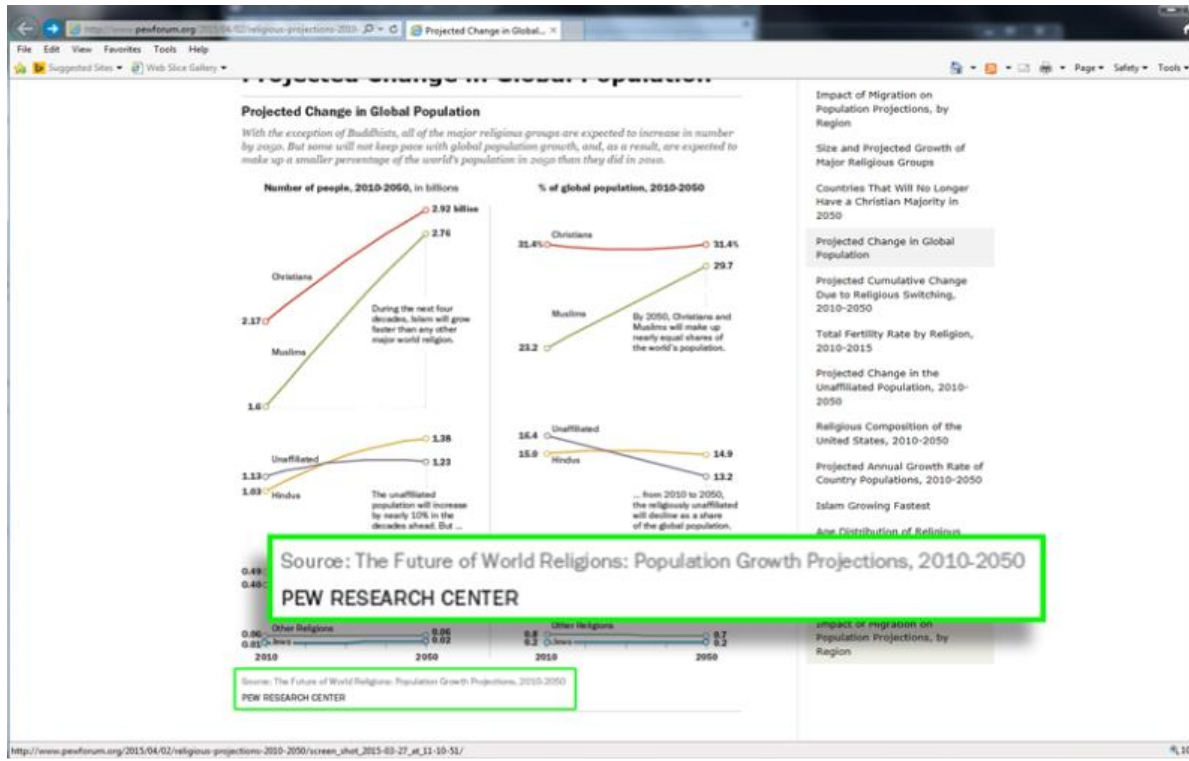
http://www.pewforum.org/2015/04/02/religious-projections-2010- Projected Change in Global...

File Edit View Favorites Tools Help

Suggested Sites ▾ Web Slice Gallery ▾

Page ▾ Safety ▾ Tools ▾

Projected Change in Global Population

Projected Change in Global Population

With the exception of Buddhists, all of the major religious groups are expected to increase in number by 2050. But some will not keep pace with global population growth, and, as a result, are expected to make up a smaller percentage of the world's population in 2050 than they did in 2010.

Number of people, 2010-2050, in billions

% of global population, 2010-2050

2.92 billion
2.76
Christians
2.17
Muslims
During the next four decades, Islam will grow faster than any other major world religion.
1.6

Christians
31.4%
31.4%
29.7
Muslims
By 2050, Christians and Muslims will make up nearly equal shares of the world's population.
23.2

1.38
Unaffiliated
1.13
1.23
1.03
Hindus
The unaffiliated population will increase by nearly 10% in the decades ahead. But ...

Unaffiliated
16.4
15.0
Hindus
14.9
13.2
... from 2010 to 2050, the religiously unaffiliated will decline as a share of the global population.

0.49
0.40

Source: The Future of World Religions: Population Growth Projections, 2010-2050
PEW RESEARCH CENTER

Other Religions
0.06
0.01
Jews
0.06
0.02
2010
2050

Other Religions
0.8
0.2
Jews
0.7
0.2
2010
2050

Source: The Future of World Religions: Population Growth Projections, 2010-2050
PEW RESEARCH CENTER

Impact of Migration on Population Projections, by Region

Size and Projected Growth of Major Religious Groups

Countries That Will No Longer Have a Christian Majority in 2050

Projected Change in Global Population

Projected Cumulative Change Due to Religious Switching, 2010-2050

Total Fertility Rate by Religion, 2010-2015

Projected Change in the Unaffiliated Population, 2010-2050

Religious Composition of the United States, 2010-2050

Projected Annual Growth Rate of Country Populations, 2010-2050

Islam Growing Fastest

Age Distribution of Religious

Impact of Migration on Population Projections, by Region

http://www.pewforum.org/2015/04/02/religious-projections-2010-2050/screen_shot_2015-03-27_at_11-10-51/